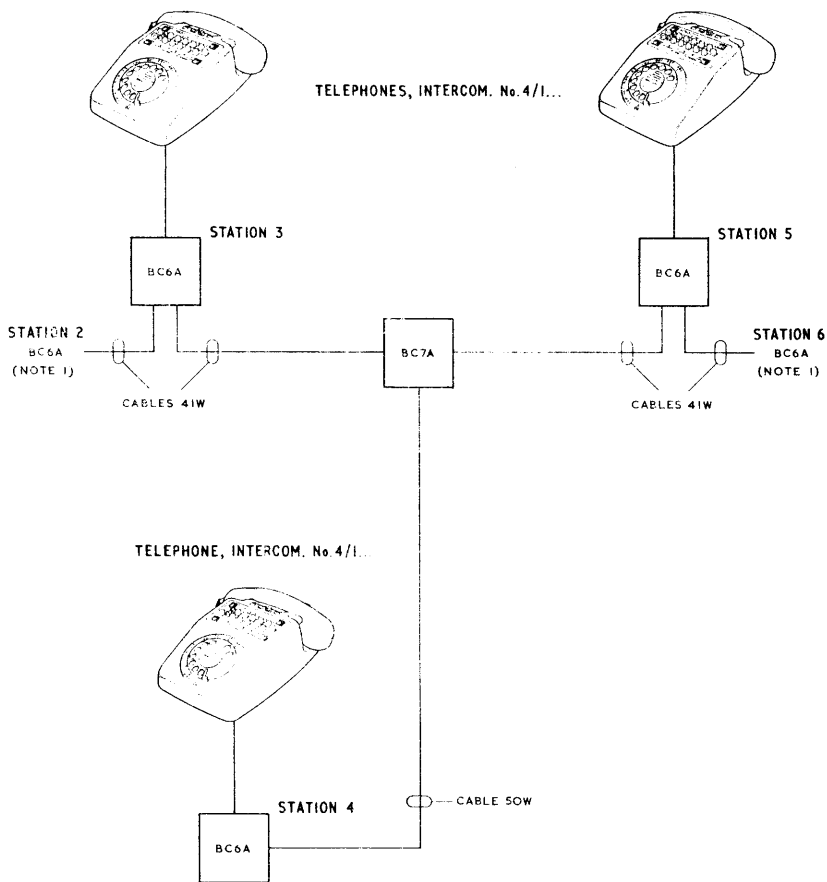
TELEPHONES, INTERCOM. No.4/1...

STATION 3

BC6A

STATION 5

BC6A

STATION 2
BC6A
(NOTE 1)

BC7A

STATION 6
BC6A
(NOTE 1)

CABLES 41W

CABLES 41W

TELEPHONE, INTERCOM. No.4/1...

STATION 4

BC6A

CABLE 50W